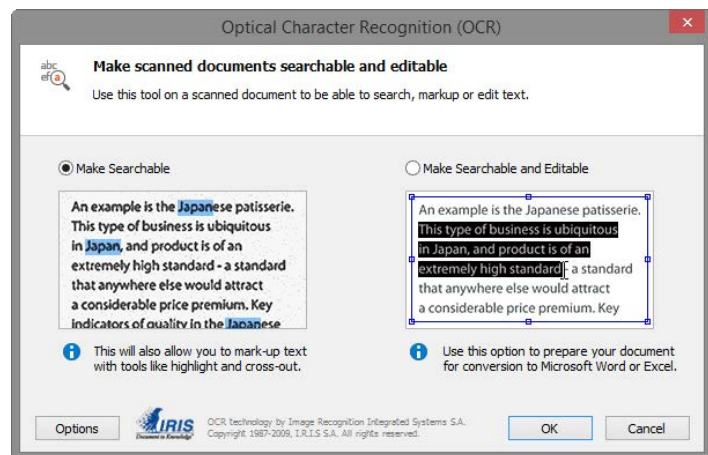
Optical Character Recognition (OCR)

abc ef(a)

Make scanned documents searchable and editable

Use this tool on a scanned document to be able to search, markup or edit text.

Make Searchable

An example is the Japanese patisserie. This type of business is ubiquitous in Japan, and product is of an extremely high standard - a standard that anywhere else would attract a considerable price premium. Key indicators of quality in the Japanese

This will also allow you to mark-up text with tools like highlight and cross-out.

Make Searchable and Editable

An example is the Japanese patisserie. This type of business is ubiquitous in Japan, and product is of an extremely high standard - a standard that anywhere else would attract a considerable price premium. Key

Use this option to prepare your document for conversion to Microsoft Word or Excel.

Options

IRIS Document to Knowledge

OCR technology by Image Recognition Integrated Systems S.A. Copyright 1987-2009, I.R.I.S S.A. All rights reserved.

OK

Cancel